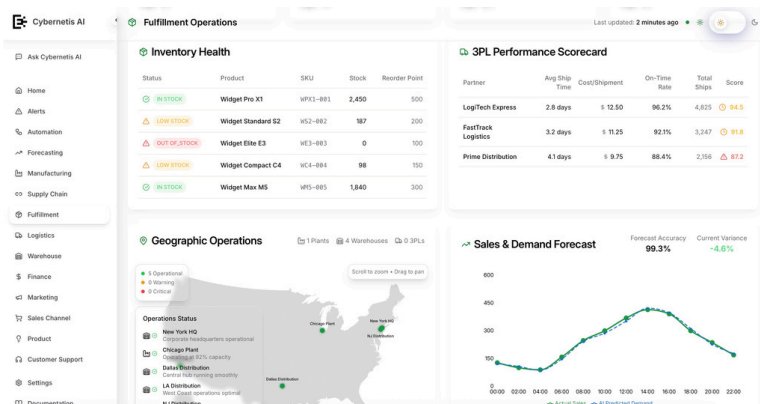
Cybernetis AI

Ask Cybernetis AI

Home
Alerts
Automation
Forecasting
Manufacturing
Supply Chain
Fulfillment
Logistics
Warehouse
Finance
Marketing
Sales Channel
Product
Customer Support
Settings
Documentation

Fulfillment Operations

Last updated: 2 minutes ago

Inventory Health

| Status | Product | SKU | Stock | Reorder Point |
|---|---|---|---|---|
| IN STOCK | Widget Pro X1 | WPX1-001 | 2,450 | 500 |
| LOW STOCK | Widget Standard S2 | WS2-002 | 187 | 200 |
| OUT OF STOCK | Widget Elite E3 | WE3-003 | 0 | 100 |
| LOW STOCK | Widget Compact C4 | WC4-004 | 98 | 150 |
| IN STOCK | Widget Max M5 | WM5-005 | 1,840 | 300 |

3PL Performance Scorecard

| Partner | Avg Ship Time | Cost/Shipment | On-Time Rate | Total Ships | Score |
|---|---|---|---|---|---|
| LogiTech Express | 2.8 days | $ 12.50 | 96.2% | 4,825 | 94.5 |
| FastTrack Logistics | 3.2 days | $ 11.25 | 92.1% | 3,247 | 91.8 |
| Prime Distribution | 4.1 days | $ 9.75 | 88.4% | 2,156 | 87.2 |

Geographic Operations

1 Plants 4 Warehouses 0 3PLs

5 Operational
0 Warning
0 Critical

Scroll to zoom • Drag to pan

Operations Status
New York HQ
Corporate headquarters operational
Chicago Plant
Operating at 92% capacity
Dallas Distribution
Central hub running smoothly
LA Distribution
West Coast operations optimal
NJ Distribution

Chicago Plant
New York HQ
NJ Distribution
Dallas Distribution

Sales & Demand Forecast

Forecast Accuracy
99.3%
Current Variance
-4.6%

600
450
300
150
0
00:00 02:00 04:00 06:00 08:00 10:00 12:00 14:00 16:00 18:00 20:00 22:00
Actual Sales AI Predicted Demand